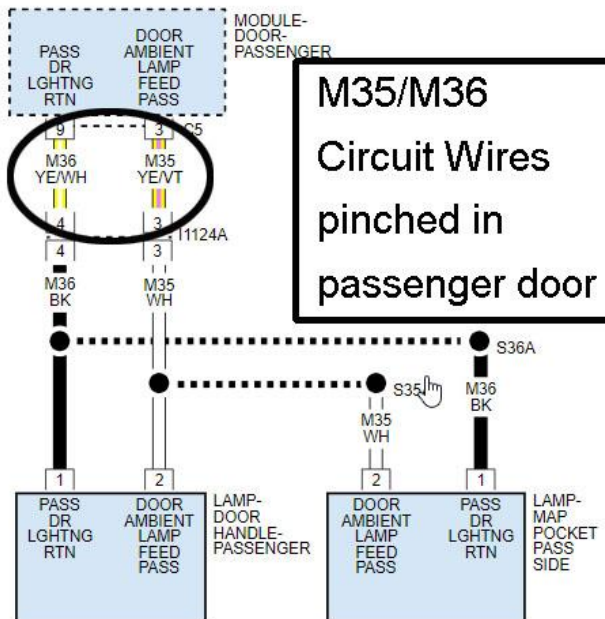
PASS DR LGHTNG RTN

DOOR AMBIENT LAMP FEED PASS

MODULE-DOOR-PASSENGER

M35/M36 Circuit Wires pinched in passenger door

9

3

C5

M36 YE/WH

M35 YE/VT

4

3

1124A

4

3

M36 BK

M35 WH

S36A

S35

M36 BK

M35 WH

2

1

1

2

PASS DR LGHTNG RTN

DOOR AMBIENT LAMP FEED PASS

LAMP-DOOR HANDLE-PASSENGER

DOOR AMBIENT LAMP FEED PASS

PASS DR LGHTNG RTN

LAMP-MAP POCKET PASS SIDE